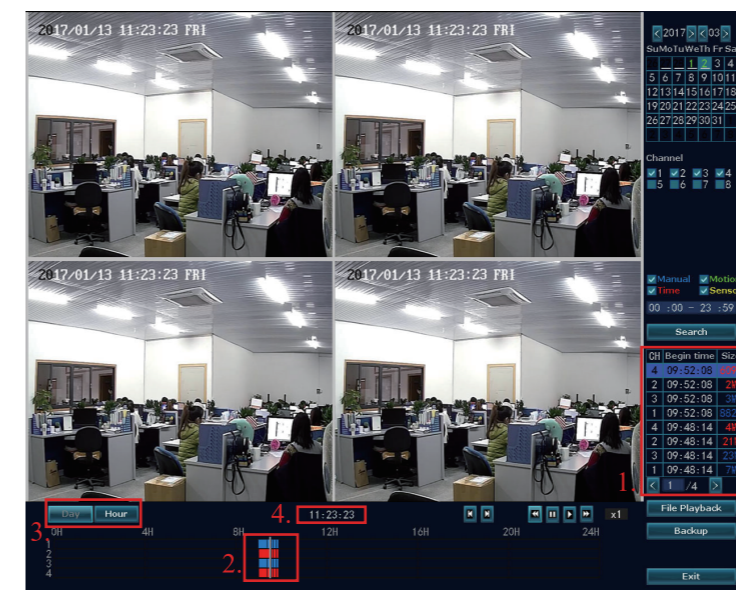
2017/01/13 11:23:23 FRI

2017/01/13 11:23:23 FRI

2017/01/13 11:23:23 FRI

2017/01/13 11:23:23 FRI

< 2017 > < 03 >
Su Mo Tu We Th Fr Sa
1 2 3 4
5 6 7 8 9 10 11
12 13 14 15 16 17 18
19 20 21 22 23 24 25
26 27 28 29 30 31

Channel
1 2 3 4
5 6 7 8

Manual Motion
Time Sensor
00 : 00 - 23 : 59

Search

| CH | Begin time | Size |
|---|---|---|
| 4 | 09:52:08 | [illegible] |
| 2 | 09:52:08 | 2M |
| 3 | 09:52:08 | 3M |
| 1 | 09:52:08 | 882 |
| 4 | 09:48:14 | 4M |
| 2 | 09:48:14 | 21M |
| 3 | 09:48:14 | 23 |
| 1 | 09:48:14 | 7M |

< 1 /4 >

1.

File Playback

Backup

Exit

3. Day Hour

4. 11:23:23

x1

0H 4H 8H 12H 16H 20H 24H

1
2
3
4

2.